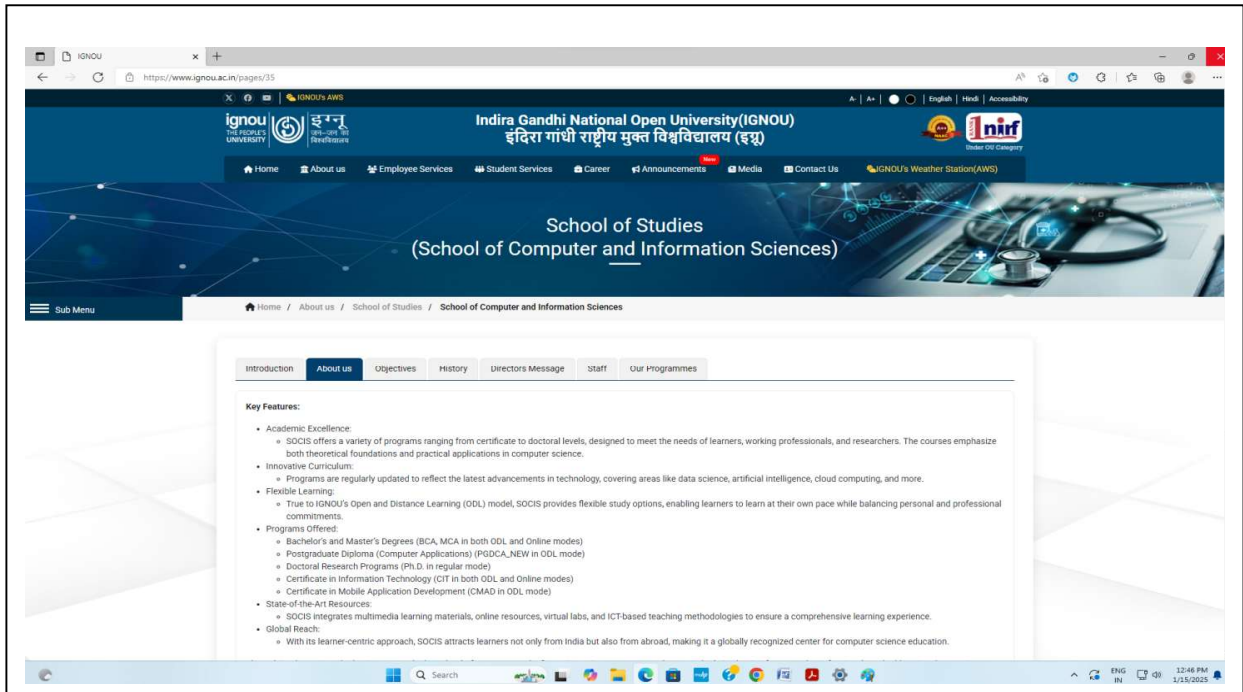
IGNOU

https://www.ignou.ac.in/pages/35

IGNOU's AWS

A- | A+ | English | Hindi | Accessibility

ignou THE PEOPLE'S UNIVERSITY इग्नू जन-जन का विश्वविद्यालय

Indira Gandhi National Open University(IGNOU)
इंदिरा गांधी राष्ट्रीय मुक्त विश्वविद्यालय (इग्नू)

nirf Under OU Category

Home | About us | Employee Services | Student Services | Career | Announcements New | Media | Contact Us | IGNOU's Weather Station(AWS)

School of Studies
(School of Computer and Information Sciences)

Sub Menu

Home / About us / School of Studies / School of Computer and Information Sciences

Introduction | About us | Objectives | History | Directors Message | Staff | Our Programmes

Key Features:

- Academic Excellence:
  - SOCIS offers a variety of programs ranging from certificate to doctoral levels, designed to meet the needs of learners, working professionals, and researchers. The courses emphasize both theoretical foundations and practical applications in computer science.
- Innovative Curriculum:
  - Programs are regularly updated to reflect the latest advancements in technology, covering areas like data science, artificial intelligence, cloud computing, and more.
- Flexible Learning:
  - True to IGNOU's Open and Distance Learning (ODL) model, SOCIS provides flexible study options, enabling learners to learn at their own pace while balancing personal and professional commitments.
- Programs Offered:
  - Bachelor's and Master's Degrees (BCA, MCA in both ODL and Online modes)
  - Postgraduate Diploma (Computer Applications) (PGDCA_NEW in ODL mode)
  - Doctoral Research Programs (Ph.D. in regular mode)
  - Certificate in Information Technology (CIT in both ODL and Online modes)
  - Certificate in Mobile Application Development (CMAD in ODL mode)
- State-of-the-Art Resources:
  - SOCIS integrates multimedia learning materials, online resources, virtual labs, and ICT-based teaching methodologies to ensure a comprehensive learning experience.
- Global Reach:
  - With its learner-centric approach, SOCIS attracts learners not only from India but also from abroad, making it a globally recognized center for computer science education.

Search

ENG IN 12:46 PM 1/15/2025